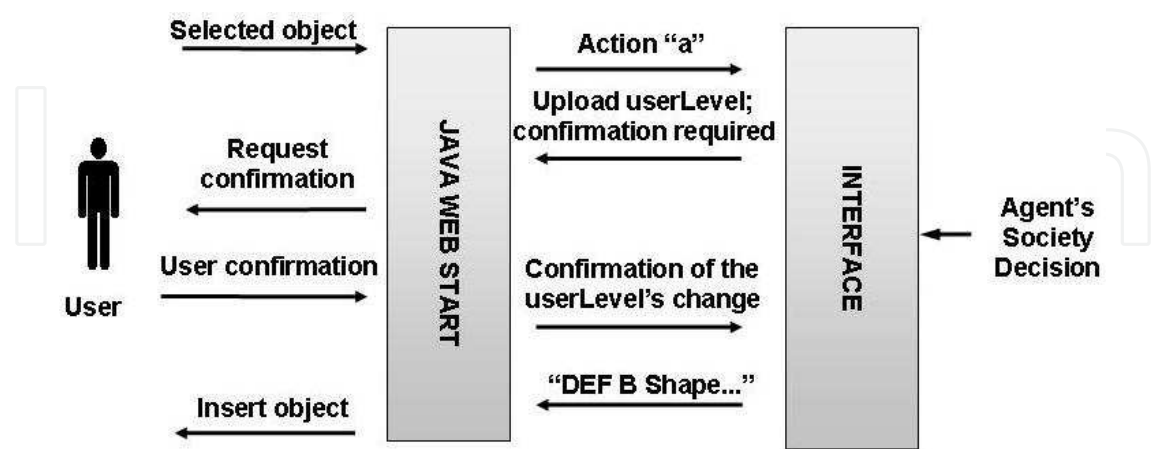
Selected object

Request confirmation

User

User confirmation

Insert object

JAVA WEB START

Action “a”

Upload userLevel; confirmation required

Confirmation of the userLevel’s change

“DEF B Shape...”

INTERFACE

Agent’s Society Decision